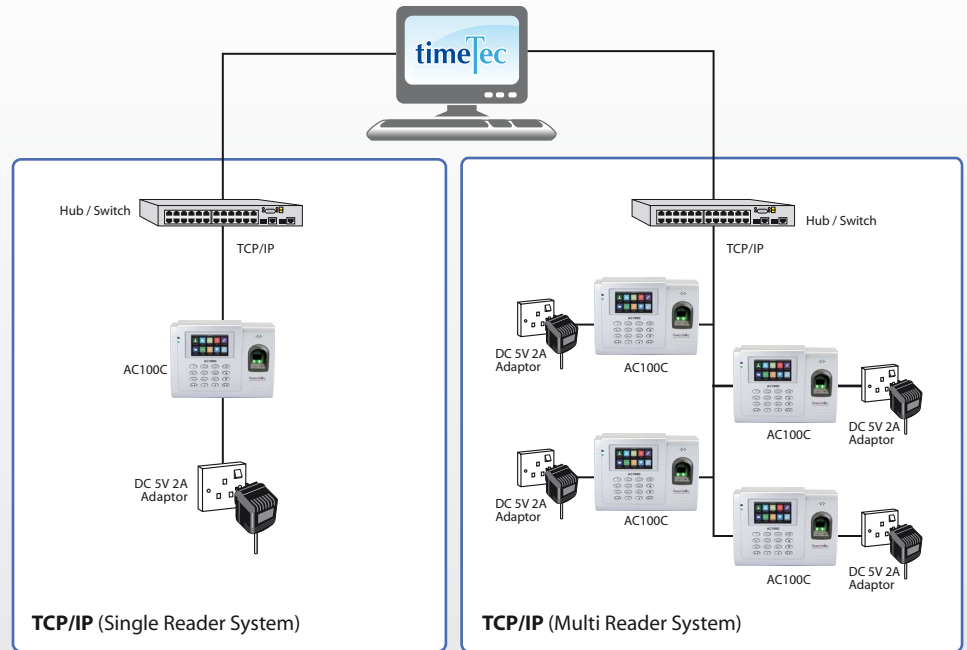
timeTec

Hub / Switch

TCP/IP

AC100C

DC 5V 2A Adaptor

TCP/IP (Single Reader System)

Hub / Switch

TCP/IP

DC 5V 2A Adaptor

AC100C

AC100C

DC 5V 2A Adaptor

DC 5V 2A Adaptor

AC100C

AC100C

DC 5V 2A Adaptor

TCP/IP (Multi Reader System)